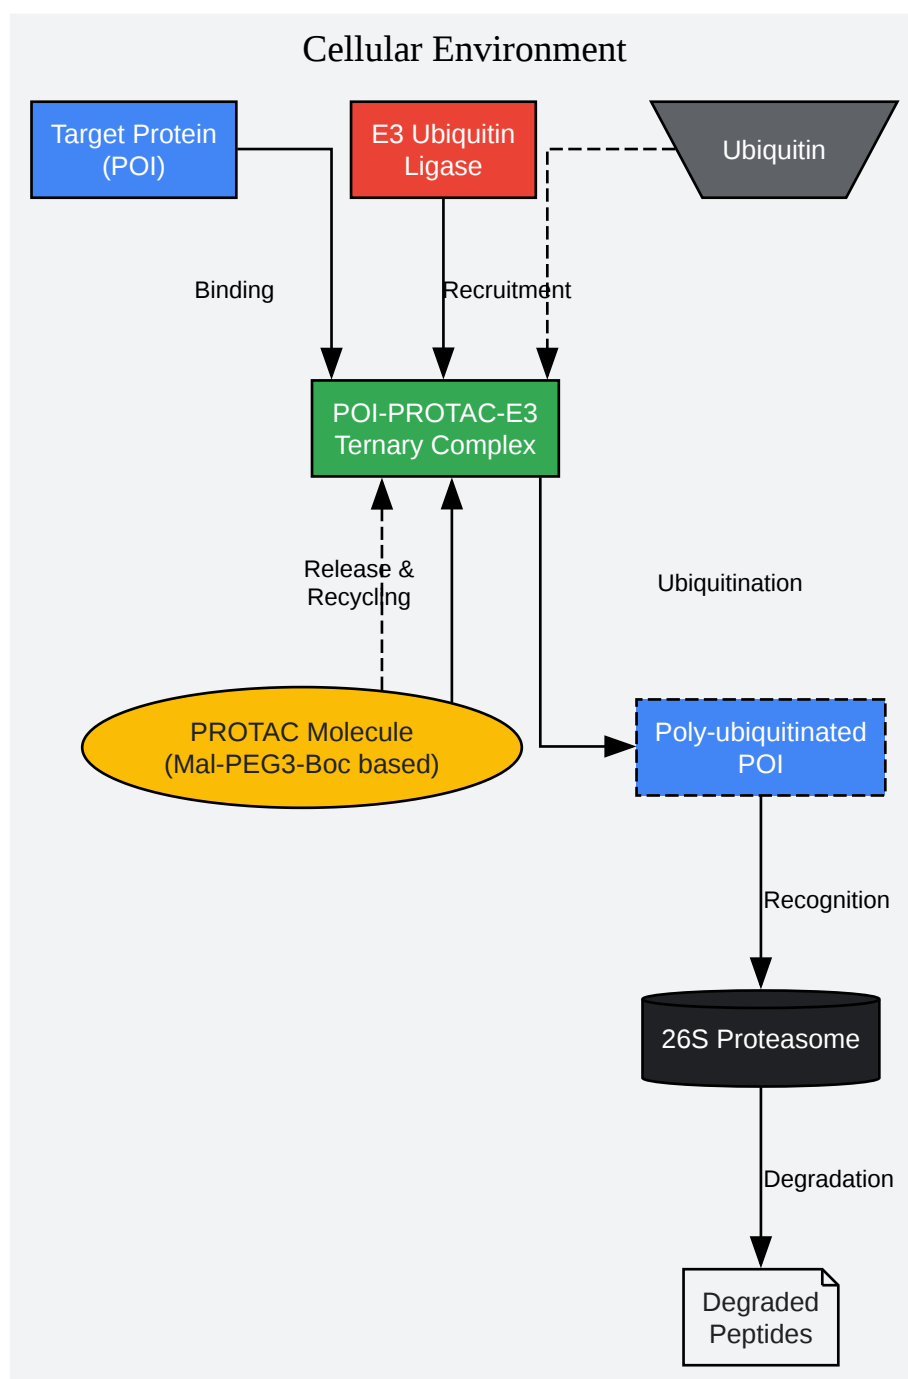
Cellular Environment

Target Protein (POI)

E3 Ubiquitin Ligase

Ubiquitin

Binding

Recruitment

POI-PROTAC-E3 Ternary Complex

Release & Recycling

Ubiquitination

PROTAC Molecule (Mal-PEG3-Boc based)

Poly-ubiquitinated POI

Recognition

26S Proteasome

Degradation

Degraded Peptides